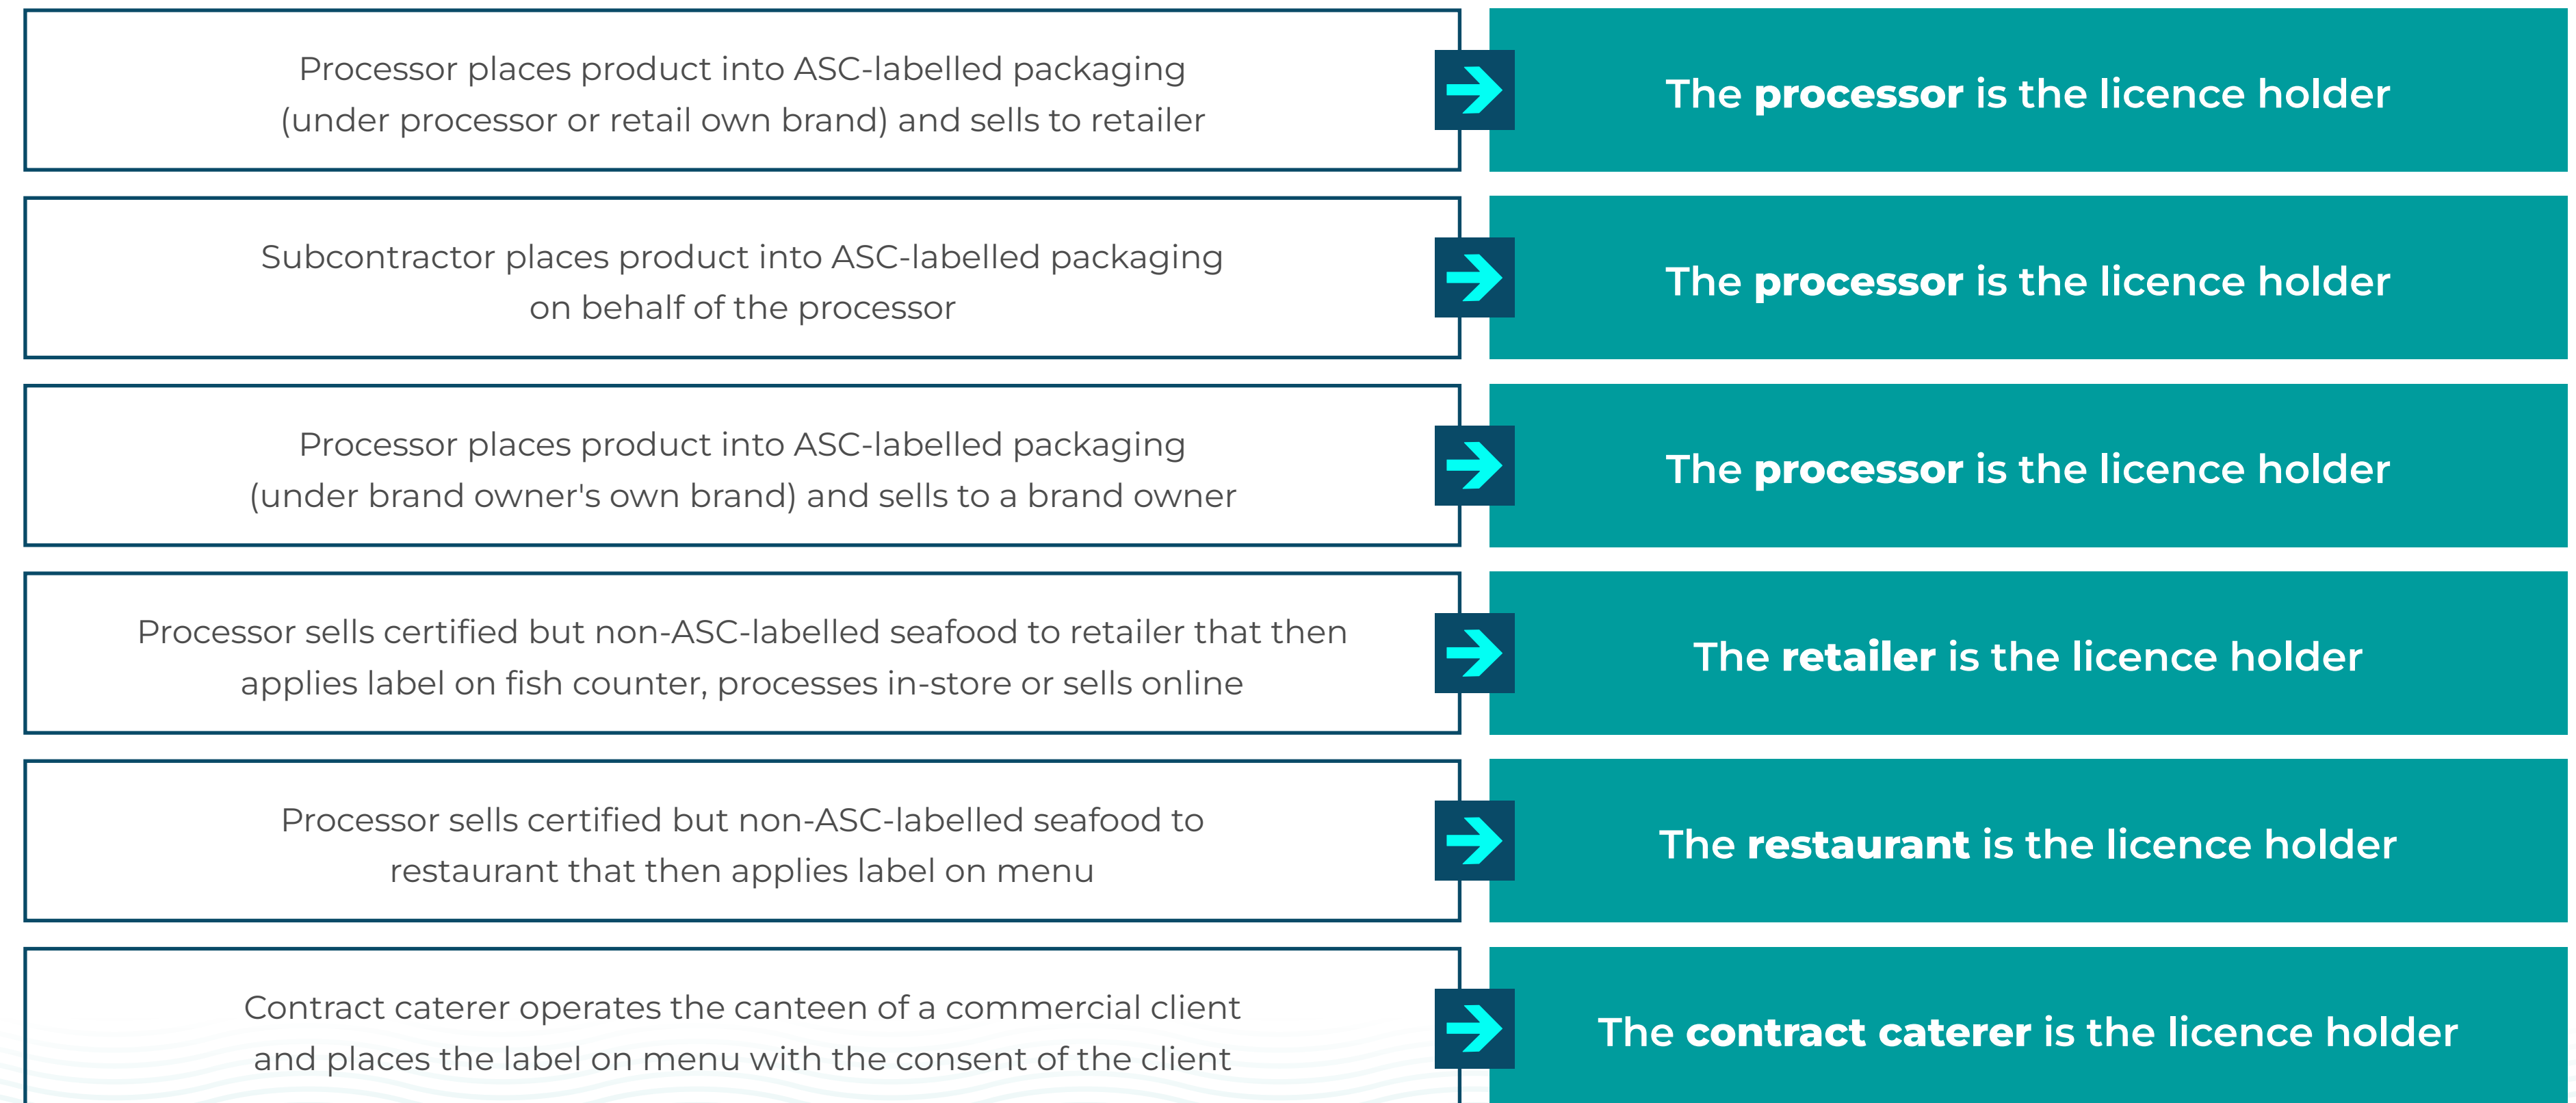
Processor places product into ASC-labelled packaging (under processor or retail own brand) and sells to retailer

The **processor** is the licence holder

Subcontractor places product into ASC-labelled packaging on behalf of the processor

The **processor** is the licence holder

Processor places product into ASC-labelled packaging (under brand owner's own brand) and sells to a brand owner

The **processor** is the licence holder

Processor sells certified but non-ASC-labelled seafood to retailer that then applies label on fish counter, processes in-store or sells online

The **retailer** is the licence holder

Processor sells certified but non-ASC-labelled seafood to restaurant that then applies label on menu

The **restaurant** is the licence holder

Contract caterer operates the canteen of a commercial client and places the label on menu with the consent of the client

The **contract caterer** is the licence holder